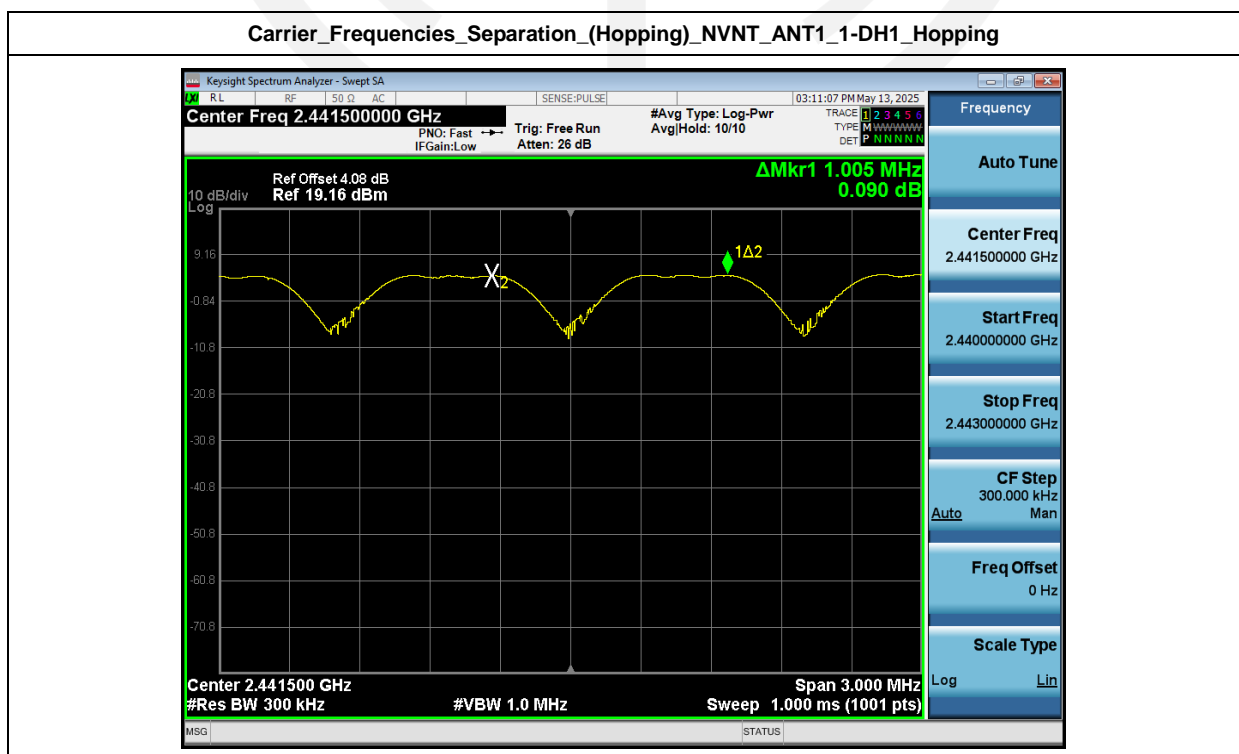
Carrier_Frequencies_Separation_(Hopping)_NVNT_ANT1_1-DH1_Hopping

Keysight Spectrum Analyzer - Swept SA

RL RF 50 Ω AC SENSE:PULSE 03:11:07 PM May 13, 2025

Center Freq 2.441500000 GHz
PNO: Fast
IFGain:Low
Trig: Free Run
Atten: 26 dB
#Avg Type: Log-Pwr
Avg|Hold: 10/10
TRACE 1 2 3 4 5 6
TYPE M WWWWW
DET P N N N N N

Ref Offset 4.08 dB
10 dB/div Ref 19.16 dBm
Log
ΔMkr1 1.005 MHz
0.090 dB

9.16
-0.84
-10.8
-20.8
-30.8
-40.8
-50.8
-60.8
-70.8

X2
1Δ2

Center 2.441500 GHz
#Res BW 300 kHz
#VBW 1.0 MHz
Span 3.000 MHz
Sweep 1.000 ms (1001 pts)

Frequency
Auto Tune
Center Freq
2.441500000 GHz
Start Freq
2.440000000 GHz
Stop Freq
2.443000000 GHz
CF Step
300.000 kHz
Auto Man
Freq Offset
0 Hz
Scale Type
Log Lin

MSG
STATUS